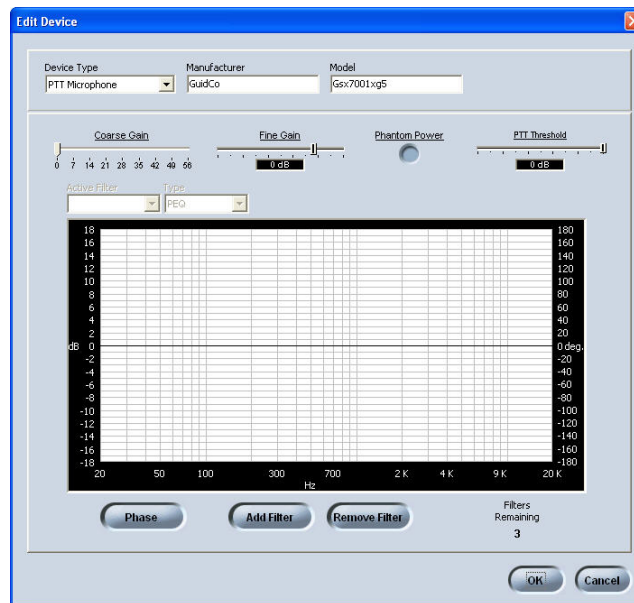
Edit Device

Device Type
PTT Microphone

Manufacturer
GuidCo

Model
Gsx7001xg5

Coarse Gain
0 7 14 21 28 35 42 49 56

Fine Gain
0 dB

Phantom Power

PTT Threshold
0 dB

Active Filter

Type
PEQ

18
16
14
12
10
8
6
4
2
dB 0
-2
-4
-6
-8
-10
-12
-14
-16
-18

180
160
140
120
100
80
60
40
20
0 deg.
-20
-40
-60
-80
-100
-120
-140
-160
-180

20 50 100 300 700 2 K 4 K 9 K 20 K
Hz

Phase

Add Filter

Remove Filter

Filters Remaining
3

OK

Cancel